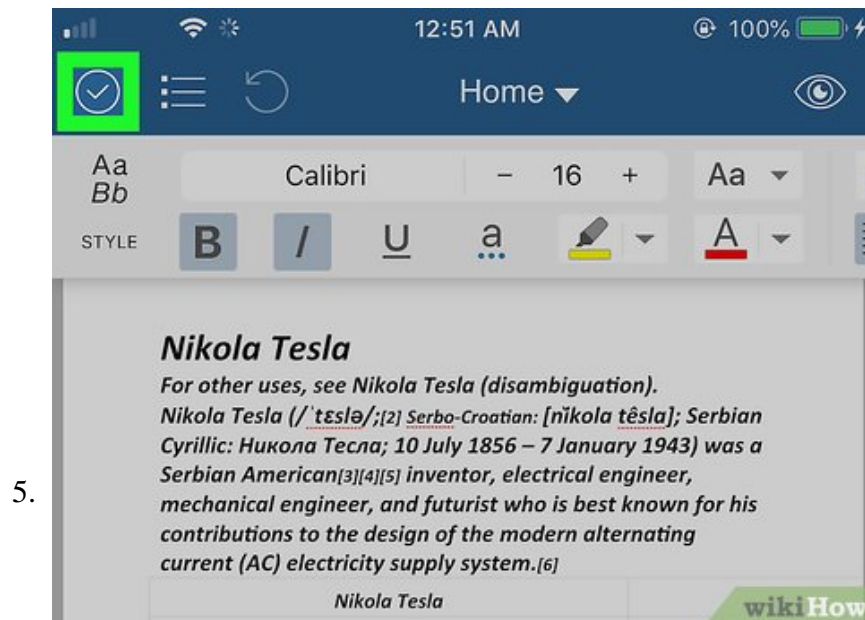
5.

12:51 AM

100%

Home

Aa
Bb

Calibri

−

16

+

Aa

STYLE

B

I

U

a

A

Nikola Tesla

For other uses, see Nikola Tesla (disambiguation).

Nikola Tesla (/ˈtɛslə/;[2] Serbo-Croatian: [nǐkola têsla]; Serbian Cyrillic: Никола Тесла; 10 July 1856 – 7 January 1943) was a Serbian American[3][4][5] inventor, electrical engineer, mechanical engineer, and futurist who is best known for his contributions to the design of the modern alternating current (AC) electricity supply system.[6]

Nikola Tesla

wikiHow